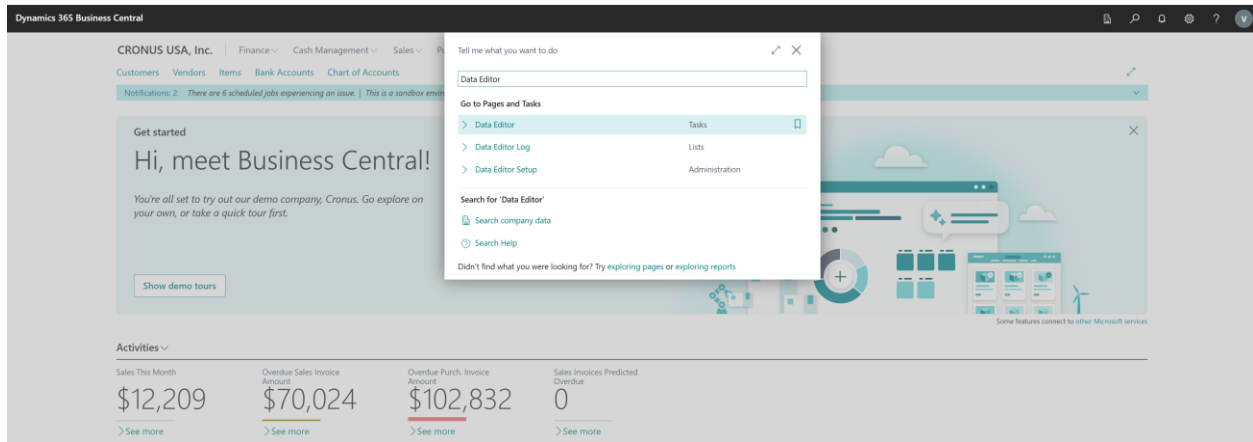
Dynamics 365 Business Central

V

CRONUS USA, Inc. | Finance Cash Management Sales P

Customers Vendors Items Bank Accounts Chart of Accounts

Notifications: 2 There are 6 scheduled jobs experiencing an issue. | This is a sandbox envir

Get started

Hi, meet Business Central!

You're all set to try out our demo company, Cronus. Go explore on your own, or take a quick tour first.

Show demo tours

Some features connect to other Microsoft services

Tell me what you want to do

Data Editor

Go to Pages and Tasks

| | |
|---|---|
| Data Editor | Tasks |
| Data Editor Log | Lists |
| Data Editor Setup | Administration |

Search for 'Data Editor'

Search company data

Search Help

Didn't find what you were looking for? Try exploring pages or exploring reports

Activities

| Sales This Month | Overdue Sales Invoice Amount | Overdue Purch. Invoice Amount | Sales Invoices Predicted Overdue |
|---|---|---|---|
| $12,209 | $70,024 | $102,832 | 0 |
| See more | See more | See more | See more |